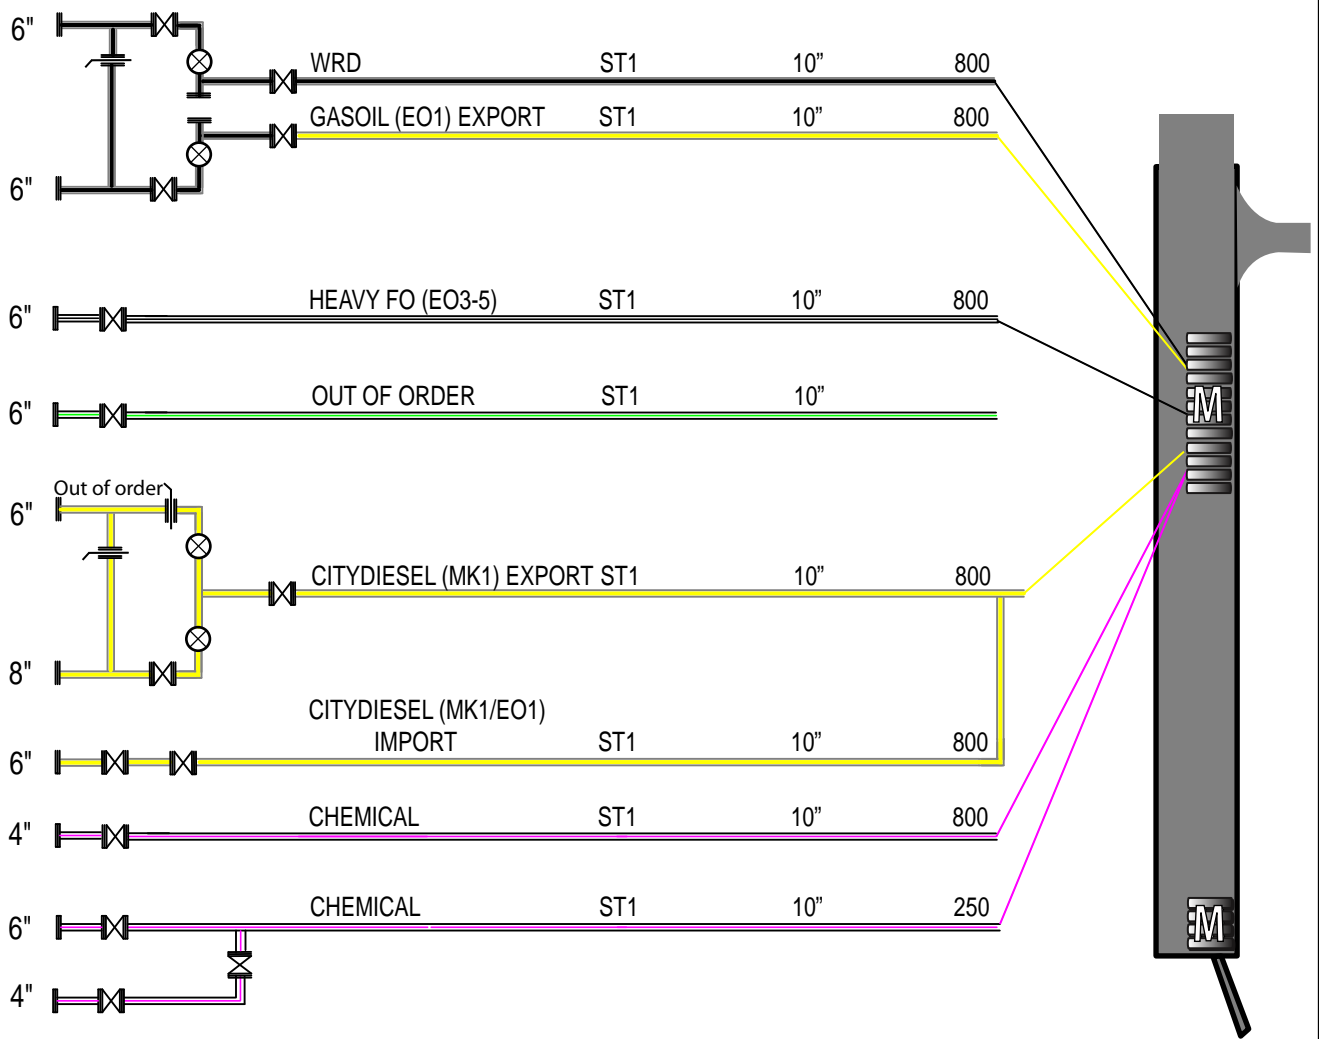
6"

WRD ST1 10" 800

GASOIL (EO1) EXPORT ST1 10" 800

6"

6" HEAVY FO (EO3-5) ST1 10" 800

6" OUT OF ORDER ST1 10"

Out of order

6"

CITYDIESEL (MK1) EXPORT ST1 10" 800

8"

CITYDIESEL (MK1/EO1) IMPORT ST1 10" 800

6"

4" CHEMICAL ST1 10" 800

6" CHEMICAL ST1 10" 250

4"

M

M